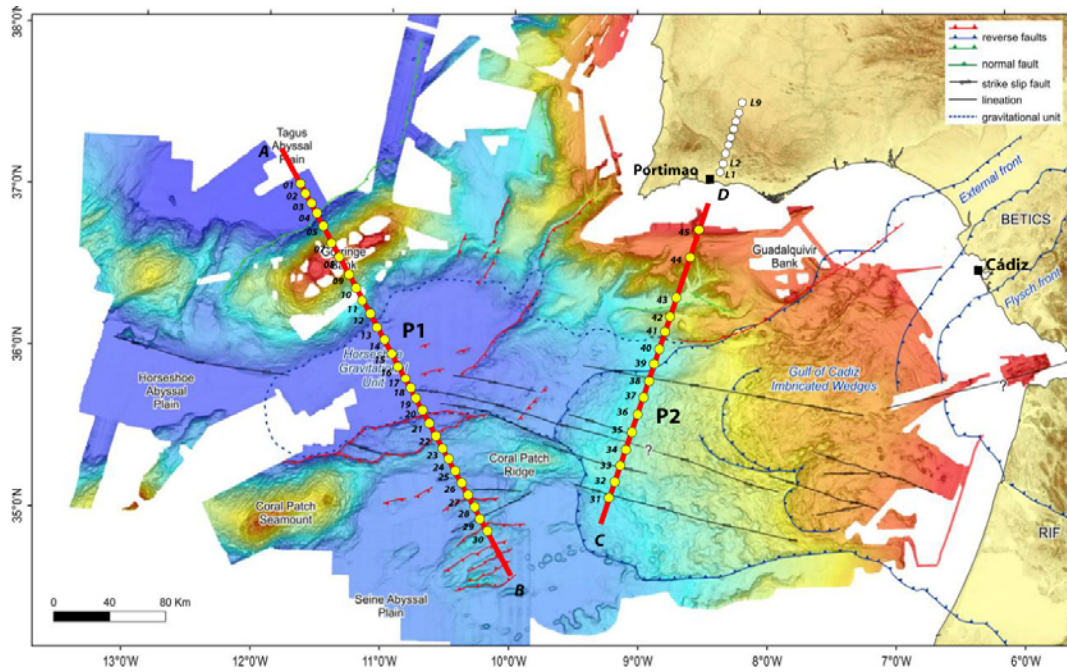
38°0'N
37°0'N
36°0'N
35°0'N
13°0'W
12°0'W
11°0'W
10°0'W
9°0'W
8°0'W
7°0'W
6°0'W

reverse faults
normal fault
strike slip fault
lineation
gravitational unit

Tagus Abyssal Plain
A
01
02
03
04
05
07
08
09
Gorringe Bank
10
11
12
13
14
15
16
17
18
19
20
21
22
23
24
25
26
27
28
29
30
B
P1
Horseshoe Gravitational Unit
Horseshoe Abyssal Plain
Coral Patch Ridge
Coral Patch Seamount
Seine Abyssal Plain

Portimao
L9
L2
L1
D
45
44
43
42
41
40
39
38
37
36
35
34
33
32
31
C
P2
?
Guadalquivir Bank
Gulf of Cádiz Imbricated Wedges
External front
BETICS
Cádiz
Flysch front
?
RIF

0
40
80 Km